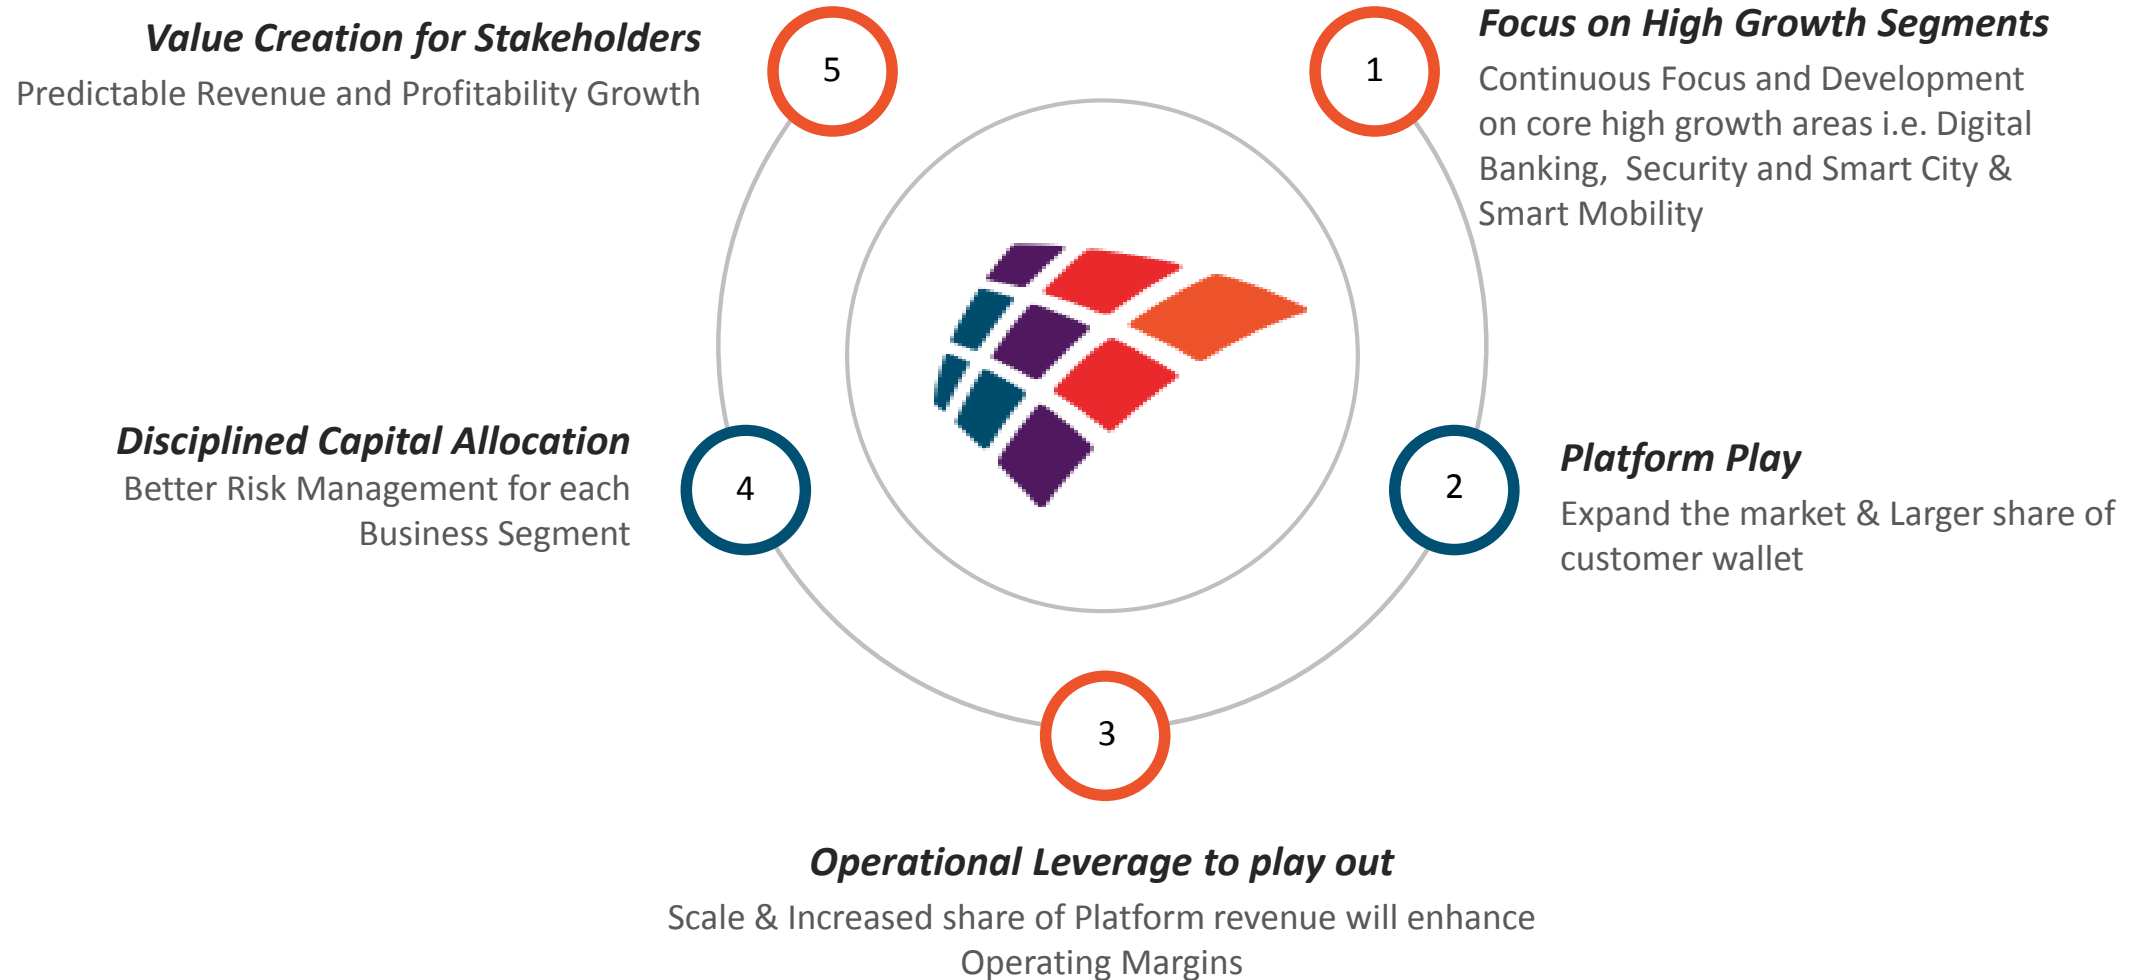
1

Focus on High Growth Segments

Continuous Focus and Development on core high growth areas i.e. Digital Banking, Security and Smart City & Smart Mobility

2

Platform Play

Expand the market & Larger share of customer wallet

3

Operational Leverage to play out

Scale & Increased share of Platform revenue will enhance Operating Margins

4

Disciplined Capital Allocation

Better Risk Management for each Business Segment

5

Value Creation for Stakeholders

Predictable Revenue and Profitability Growth